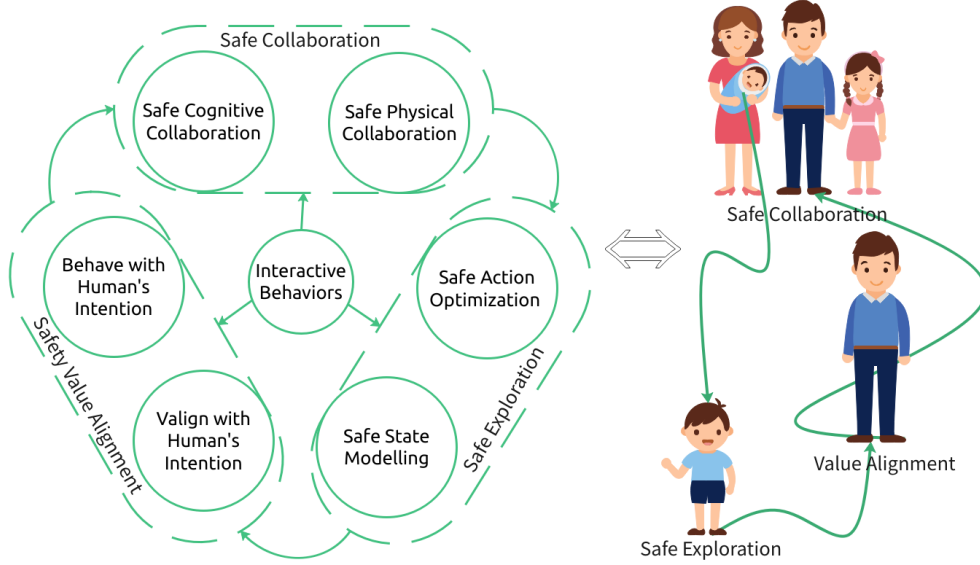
Safe Collaboration

Safe Cognitive Collaboration

Safe Physical Collaboration

Behave with Human's Intention

Interactive Behaviors

Safe Action Optimization

Valign with Human's Intention

Safe State Modelling

Safety Value Alignment

Safe Exploration

Safe Collaboration

Value Alignment

Safe Exploration